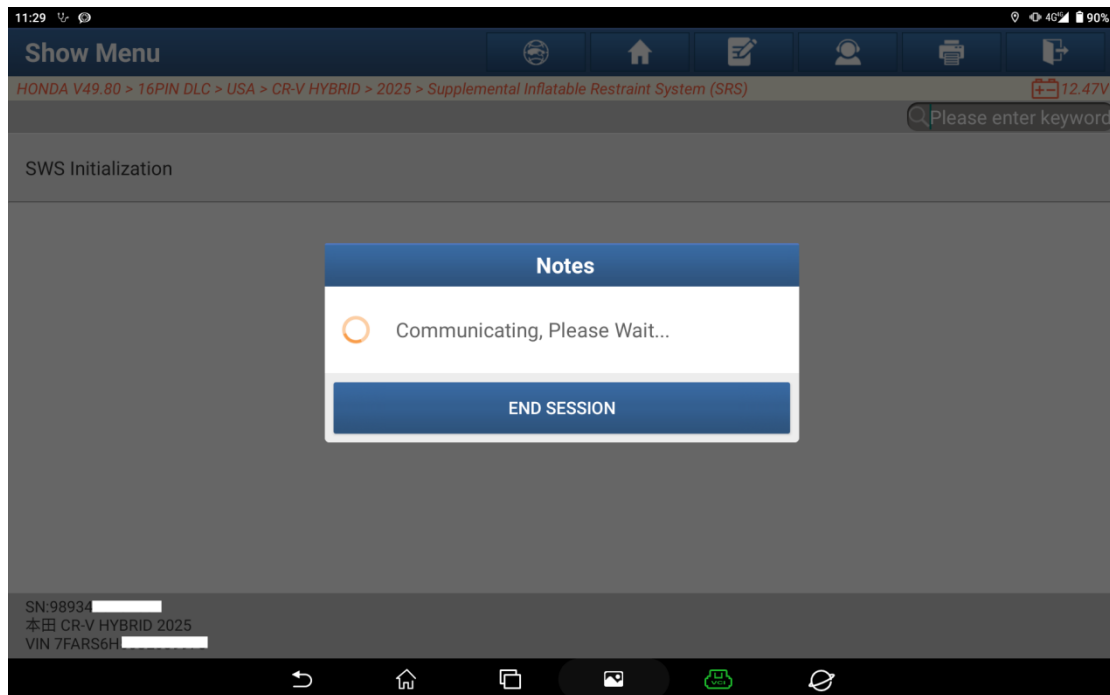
11:29

90%

Show Menu

HONDA V49.80 > 16PIN DLC > USA > CR-V HYBRID > 2025 > Supplemental Inflatable Restraint System (SRS)

12.47V

Please enter keyword

SWS Initialization

Notes

Communicating, Please Wait...

END SESSION

SN:98934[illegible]
本田 CR-V HYBRID 2025
VIN 7FARS6H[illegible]